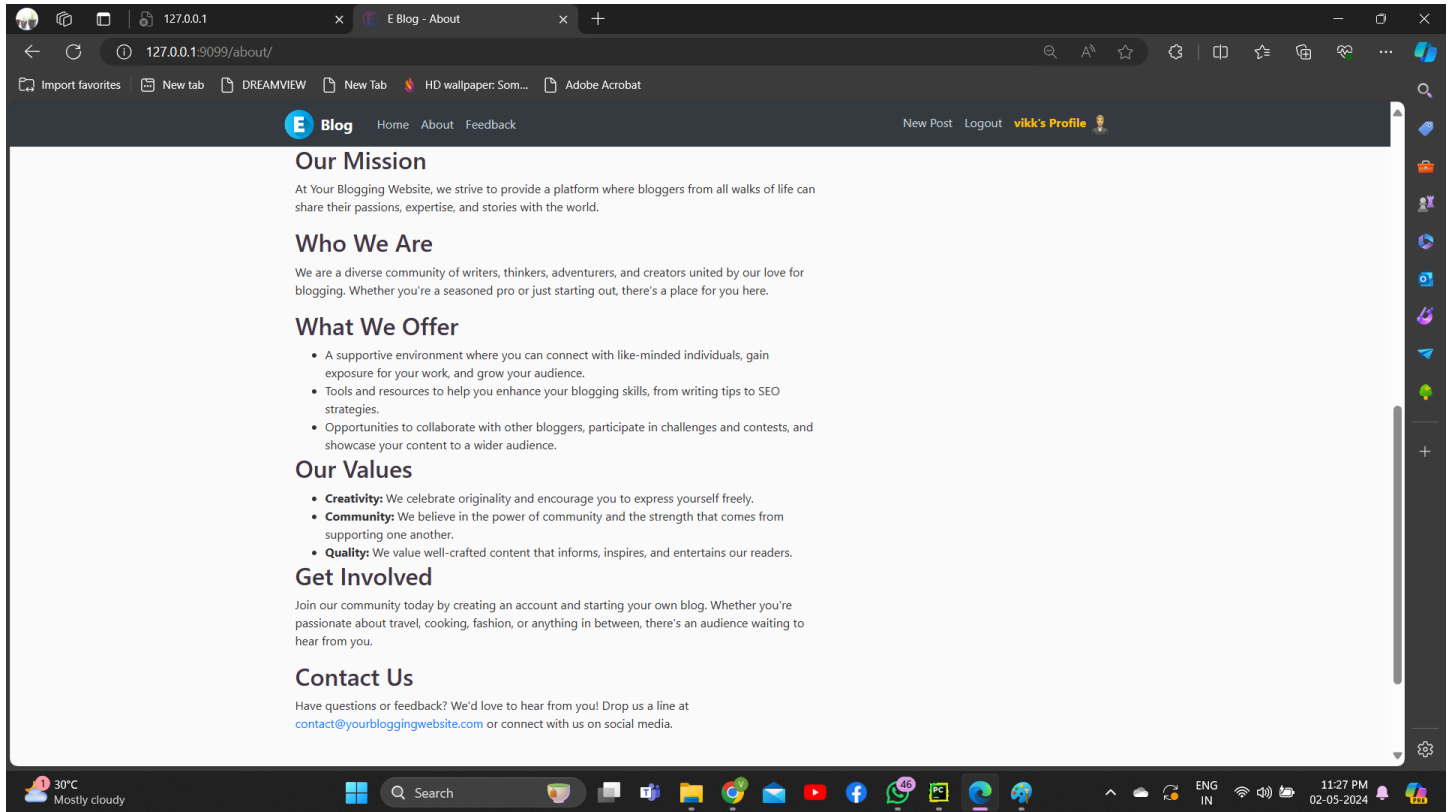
127.0.0.1
E Blog - About
127.0.0.1:9099/about/
Import favorites New tab DREAMVIEW New Tab HD wallpaper: Som... Adobe Acrobat

E Blog Home About Feedback New Post Logout vikk's Profile

Our Mission

At Your Blogging Website, we strive to provide a platform where bloggers from all walks of life can share their passions, expertise, and stories with the world.

Who We Are

We are a diverse community of writers, thinkers, adventurers, and creators united by our love for blogging. Whether you're a seasoned pro or just starting out, there's a place for you here.

What We Offer

- A supportive environment where you can connect with like-minded individuals, gain exposure for your work, and grow your audience.
- Tools and resources to help you enhance your blogging skills, from writing tips to SEO strategies.
- Opportunities to collaborate with other bloggers, participate in challenges and contests, and showcase your content to a wider audience.

Our Values

- **Creativity:** We celebrate originality and encourage you to express yourself freely.
- **Community:** We believe in the power of community and the strength that comes from supporting one another.
- **Quality:** We value well-crafted content that informs, inspires, and entertains our readers.

Get Involved

Join our community today by creating an account and starting your own blog. Whether you're passionate about travel, cooking, fashion, or anything in between, there's an audience waiting to hear from you.

Contact Us

Have questions or feedback? We'd love to hear from you! Drop us a line at contact@yourbloggingwebsite.com or connect with us on social media.

1 30°C Mostly cloudy Search 46 ENG IN 11:27 PM 02-05-2024